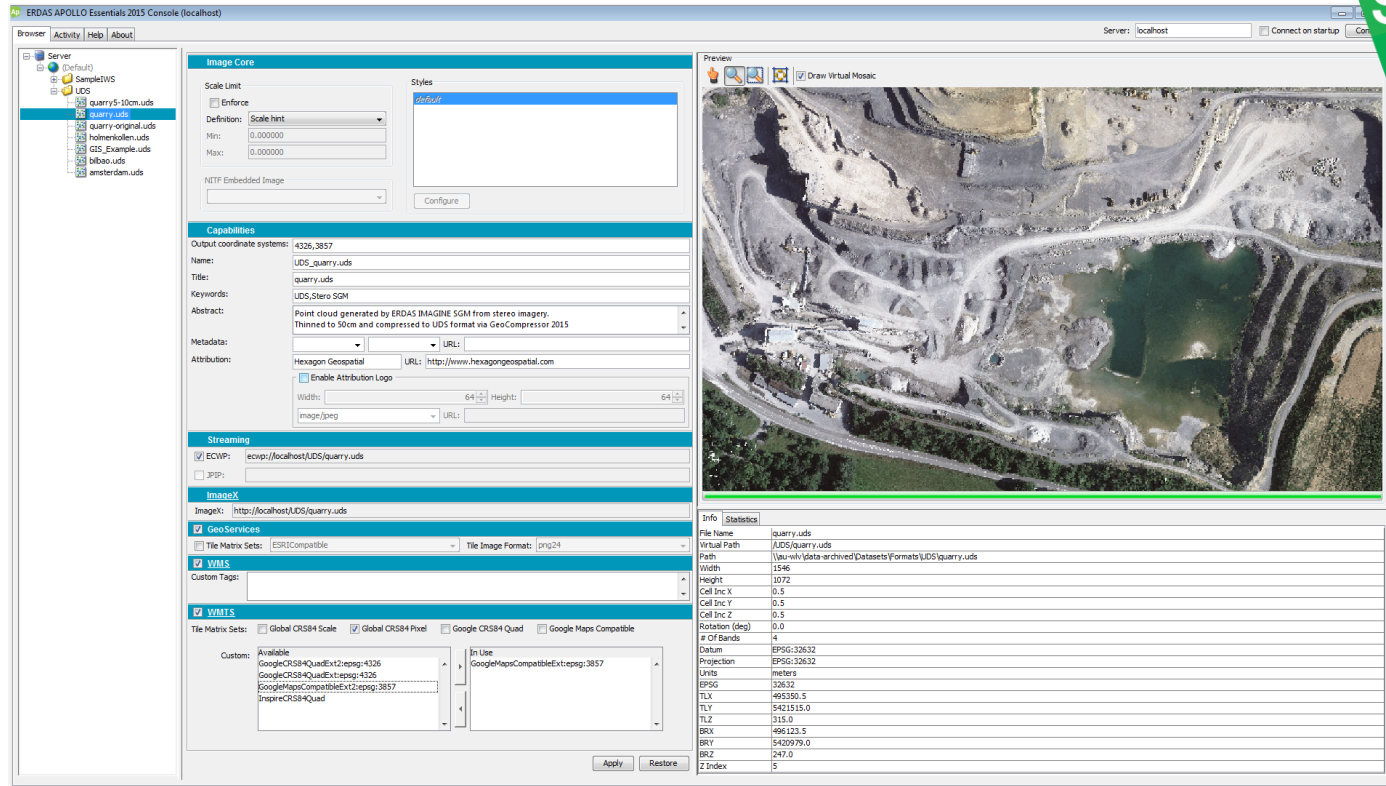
Ap ERDAS APOLLO Essentials 2015 Console (localhost)

Browser | Activity | Help | About

Server: localhost | Connect on startup | Con

Server
(Default)
SampleIWS
UDS
quarry5-10cm.uds
quarry.uds
quarry-original.uds
holmenkollen.uds
GIS_Example.uds
bilbao.uds
amsterdam.uds

Image Core

Scale Limit
Enforce
Definition: Scale hint
Min: 0.000000
Max: 0.000000

NITF Embedded Image

Styles
default

Configure

Capabilities

Output coordinate systems: 4326,3857
Name: UDS_quarry.uds
Title: quarry.uds
Keywords: UDS,Stero SGM
Abstract: Point cloud generated by ERDAS IMAGINE SGM from stereo imagery. Thinned to 50cm and compressed to UDS format via GeoCompressor 2015
Metadata: URL:
Attribution: Hexagon Geospatial URL: http://www.hexagongeospatial.com
Enable Attribution Logo
Width: 64 Height: 64
image/jpeg URL:

Streaming

ECWP: ecwp://localhost/UDS/quarry.uds
JPIP:

ImageX

ImageX: http://localhost/UDS/quarry.uds

GeoServices

Tile Matrix Sets: ESRICompatible Tile Image Format: png24

WMS

Custom Tags:

WMTS

Tile Matrix Sets: Global CRS84 Scale Global CRS84 Pixel Google CRS84 Quad Google Maps Compatible

Custom:
Available
GoogleCRS84QuadExt2:epsg:4326
GoogleCRS84QuadExt:epsg:4326
GoogleMapsCompatibleExt2:epsg:3857
InspireCRS84Quad

In Use
GoogleMapsCompatibleExt:epsg:3857

Apply Restore

Preview
Draw Virtual Mosaic

Info | Statistics

| | |
|---|---|
| File Name | quarry.uds |
| Virtual Path | /UDS/quarry.uds |
| Path | \\au-wlv\data-archived\Datasets\Formats\UDS\quarry.uds |
| Width | 1546 |
| Height | 1072 |
| Cell Inc X | 0.5 |
| Cell Inc Y | 0.5 |
| Cell Inc Z | 0.5 |
| Rotation (deg) | 0.0 |
| # Of Bands | 4 |
| Datum | EPSG:32632 |
| Projection | EPSG:32632 |
| Units | meters |
| EPSG | 32632 |
| TLX | 495350.5 |
| TLY | 5421515.0 |
| TLZ | 315.0 |
| BRX | 496123.5 |
| BRY | 5420979.0 |
| BRZ | 247.0 |
| Z Index | 5 |